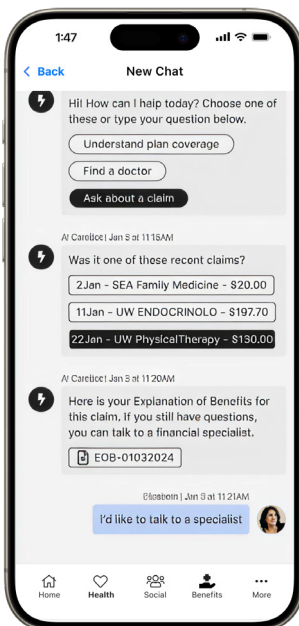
1:47

< Back

New Chat

Hi! How can I haip today? Choose one of these or type your question below.

Understand plan coverage

Find a doctor

Ask about a claim

AI Carelitot | Jan 3 at 11:18AM

Was it one of these recent claims?

2Jan - SEA Family Medicine - $20.00

11Jan - UW ENDOCRINOLO - $197.70

22Jan - UW PhysicalTherapy - $130.00

AI Carelitot | Jan 3 at 11:20AM

Here is your Explanation of Benefits for this claim, If you still have questions, you can talk to a financial specialist.

EOB-01032024

Elisabeth | Jan 3 at 11:21AM

I'd like to talk to a specialist

Home

Health

Social

Benefits

More